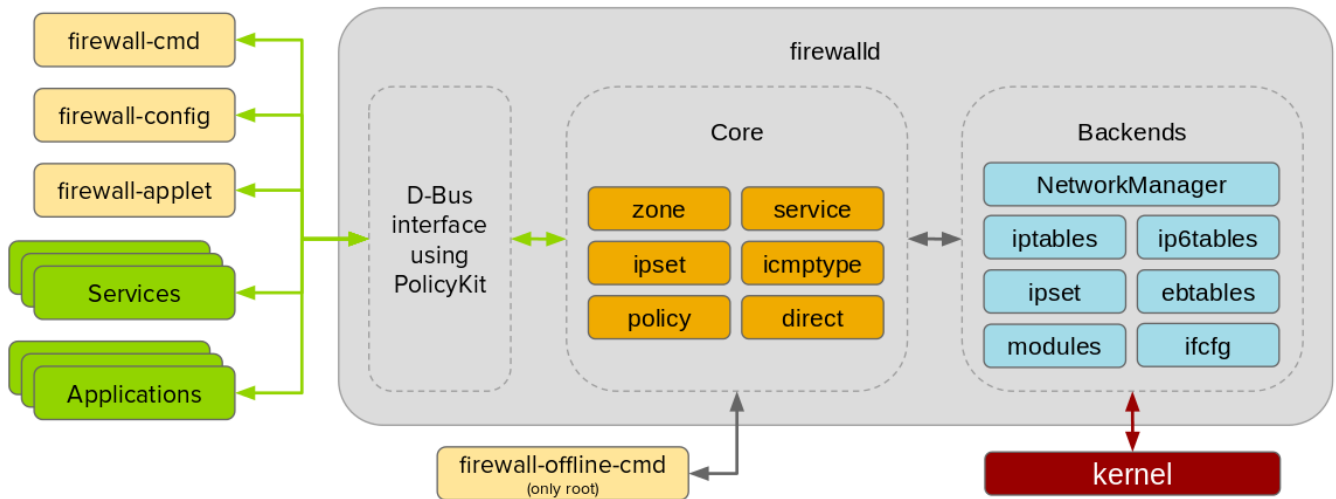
firewall-cmd

firewall-config

firewall-applet

Services

Applications

firewalld

D-Bus interface using PolicyKit

Core

zone

service

ipset

icmptype

policy

direct

Backends

NetworkManager

iptables

ip6tables

ipset

ebtables

modules

ifcfg

firewall-offline-cmd
(only root)

kernel